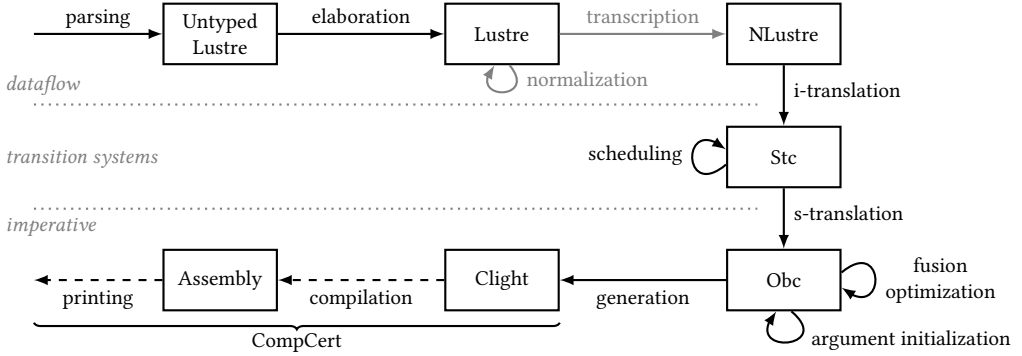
parsing

Untyped Lustre

elaboration

Lustre

transcription

NLustre

normalization

dataflow

i-translation

transition systems

scheduling

Stc

s-translation

imperative

Assembly

Clight

Obc

fusion optimization

printing

compilation

generation

argument initialization

CompCert